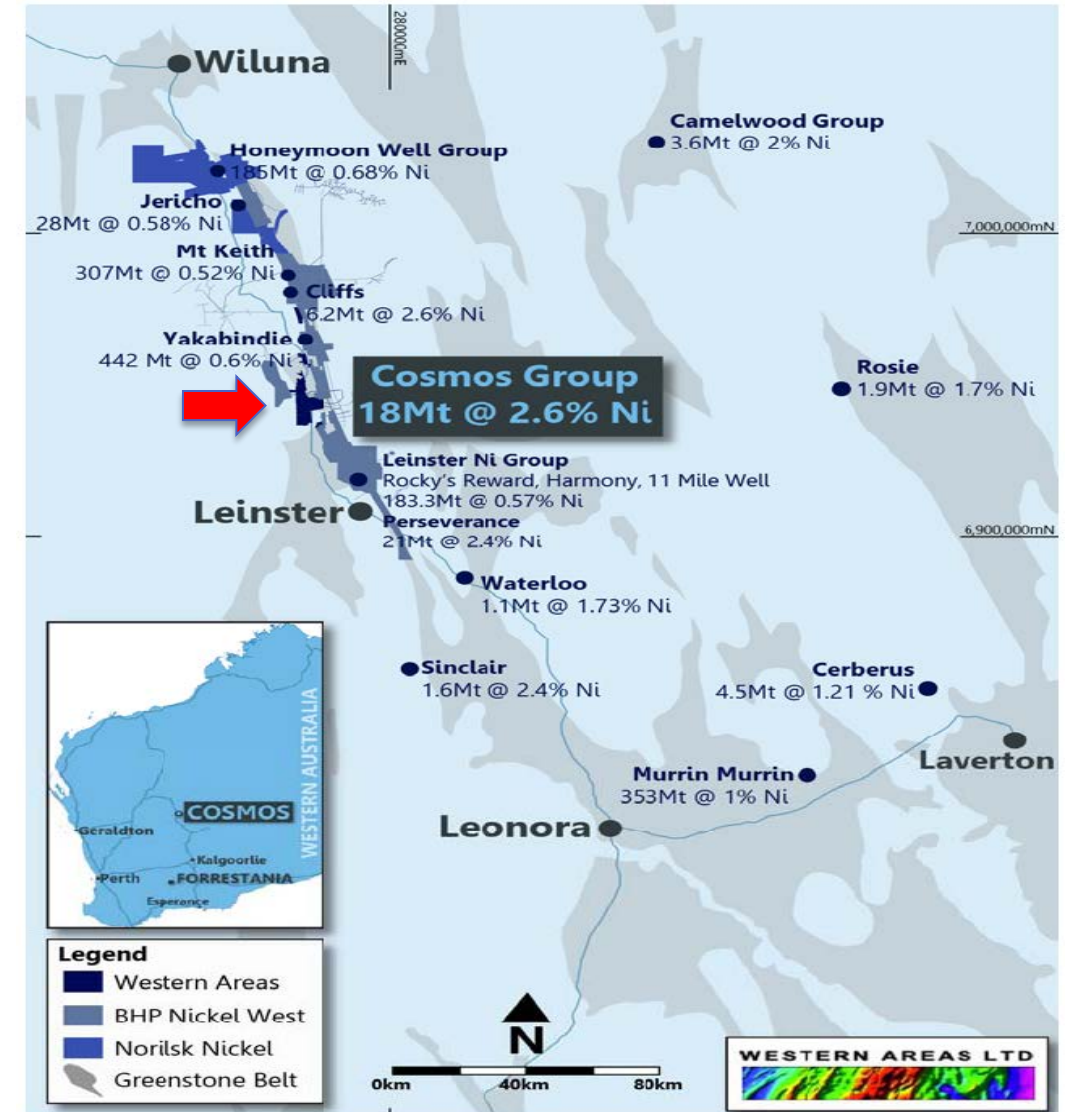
280000mE

Wiluna

Honeymoon Well Group
185Mt @ 0.68% Ni

Camelwood Group
3.6Mt @ 2% Ni

Jericho
28Mt @ 0.58% Ni

7,000,000mN

Mt Keith
307Mt @ 0.52% Ni

Cliffs
6.2Mt @ 2.6% Ni

Yakabindie
442 Mt @ 0.6% Ni

Cosmos Group
18Mt @ 2.6% Ni

Rosie
1.9Mt @ 1.7% Ni

Leinster Ni Group
Rocky's Reward, Harmony, 11 Mile Well
183.3Mt @ 0.57% Ni

Leinster

Perseverance
21Mt @ 2.4% Ni

6,900,000mN

Waterloo
1.1Mt @ 1.73% Ni

Sinclair
1.6Mt @ 2.4% Ni

Cerberus
4.5Mt @ 1.21 % Ni

Laverton

Murrin Murrin
353Mt @ 1% Ni

Leonora

WESTERN AUSTRALIA
COSMOS
Geraldton
Kalgoorlie
Perth
FORRESTANIA
Esperance

Legend
Western Areas
BHP Nickel West
Norilsk Nickel
Greenstone Belt

N

0km 40km 80km

WESTERN AREAS LTD